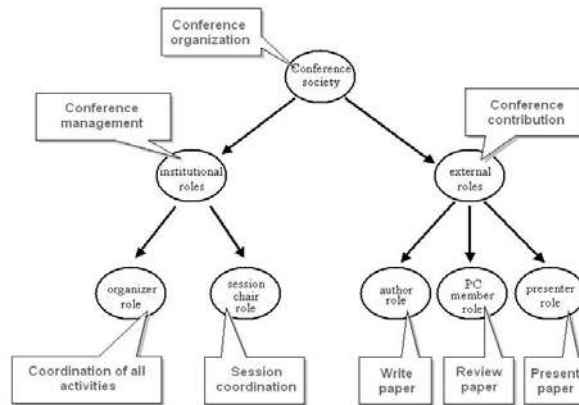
Conference organization

Conference society

Conference management

Conference contribution

institutional roles

external roles

organizer role

session chair role

author role

PC member role

presenter role

Coordination of all activities

Session coordination

Write paper

Review paper

Present paper